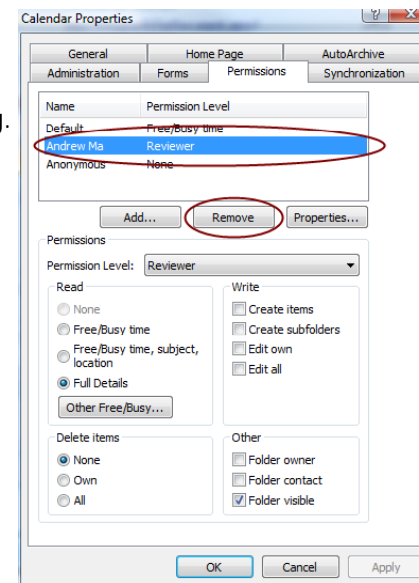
Calendar Properties

? X

General
Home Page
AutoArchive
Administration
Forms
Permissions
Synchronization

| Name | Permission Level |
|---|---|
| Default | Free/Busy time |
| Andrew Ma | Reviewer |
| Anonymous | None |

Add...
Remove
Properties...

Permissions

Permission Level: Reviewer

Read
None
Free/Busy time
Free/Busy time, subject, location
Full Details
Other Free/Busy...

Write
Create items
Create subfolders
Edit own
Edit all

Delete items
None
Own
All

Other
Folder owner
Folder contact
Folder visible

OK
Cancel
Apply